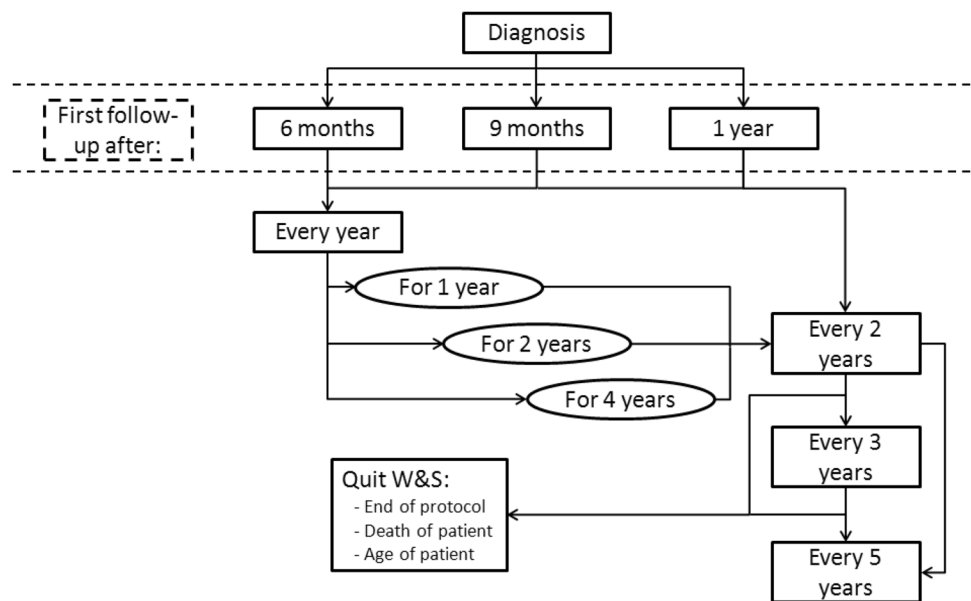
Diagnosis

First follow-up after:

6 months

9 months

1 year

Every year

For 1 year

For 2 years

For 4 years

Every 2 years

Every 3 years

Every 5 years

Quit W&S:
- End of protocol
- Death of patient
- Age of patient